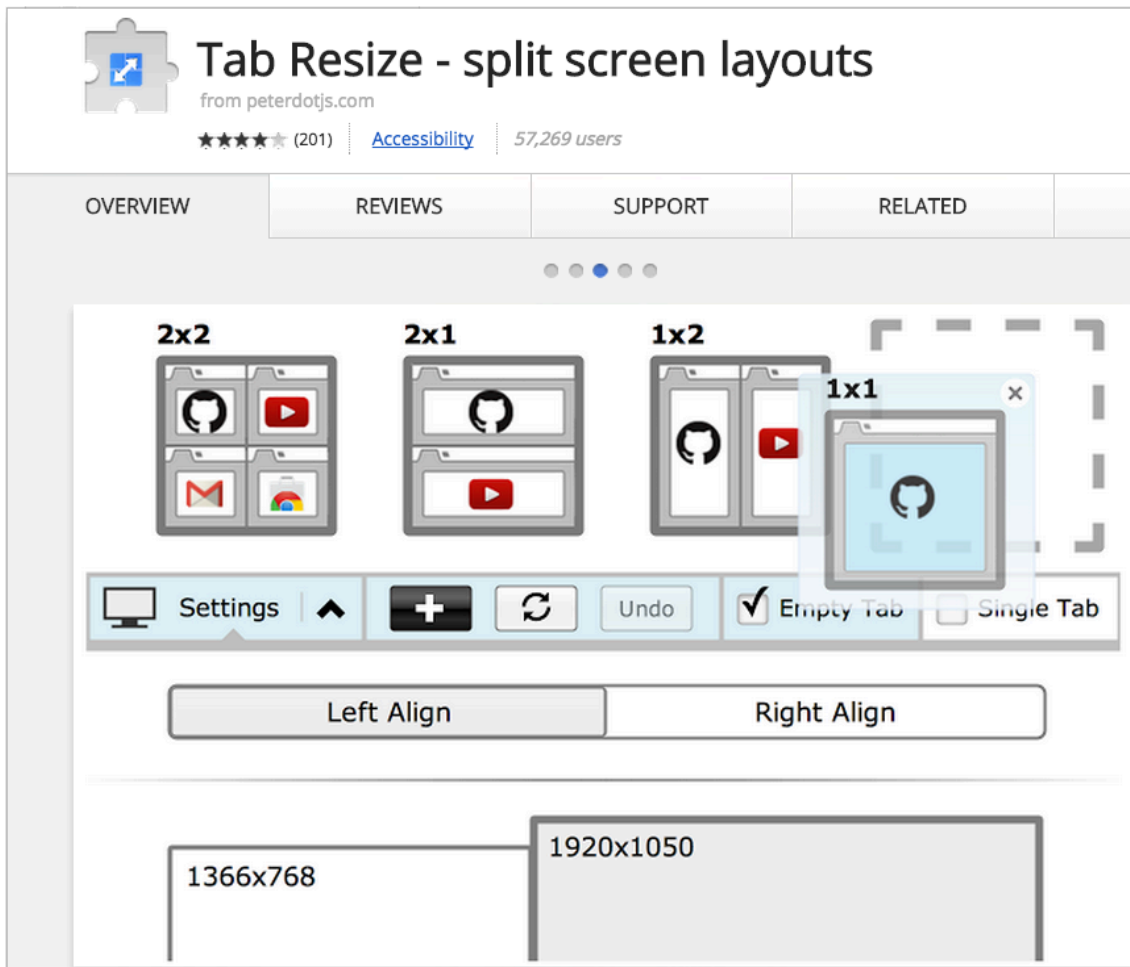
Tab Resize - split screen layouts

from peterdotjs.com

★★★★★ (201) | Accessibility | 57,269 users

OVERVIEW | REVIEWS | SUPPORT | RELATED

2x2

2x1

1x2

1x1

×

Settings

Undo

Empty Tab

Single Tab

Left Align

Right Align

1366x768

1920x1050